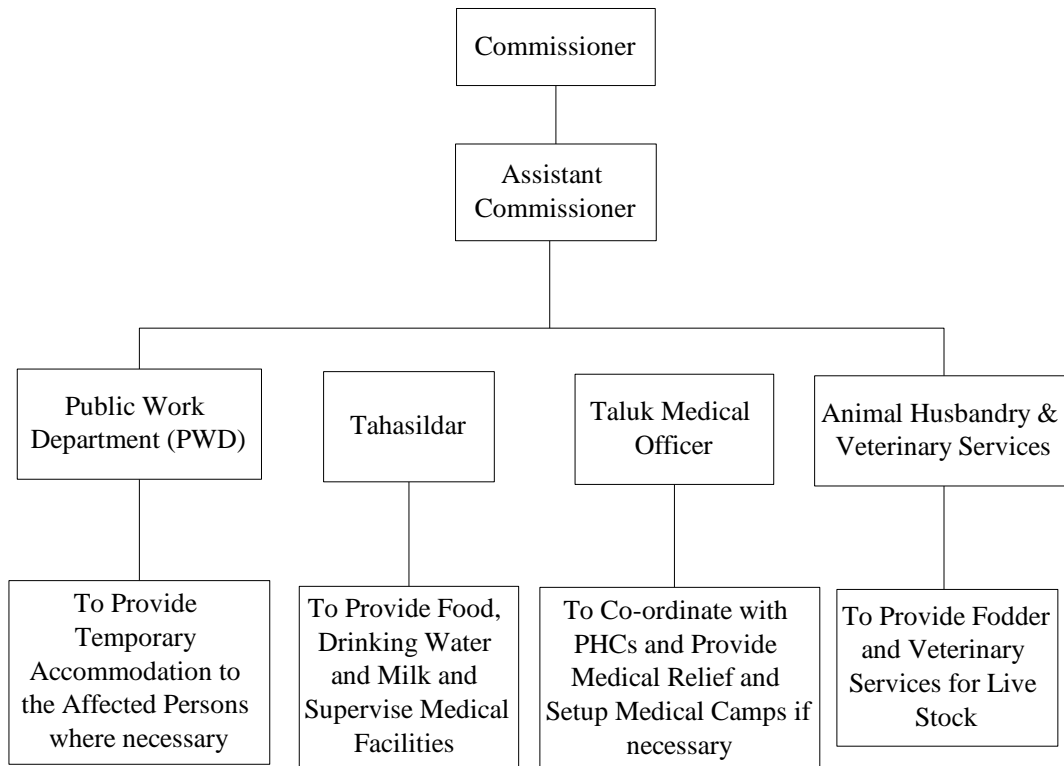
Commissioner

Assistant Commissioner

Public Work Department (PWD)

Tahasildar

Taluk Medical Officer

Animal Husbandry & Veterinary Services

To Provide Temporary Accommodation to the Affected Persons where necessary

To Provide Food, Drinking Water and Milk and Supervise Medical Facilities

To Co-ordinate with PHCs and Provide Medical Relief and Setup Medical Camps if necessary

To Provide Fodder and Veterinary Services for Live Stock